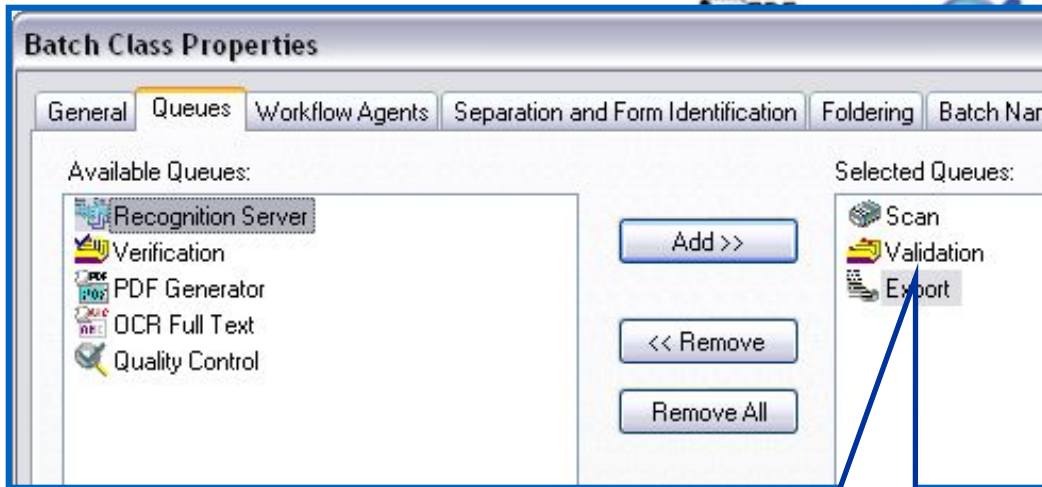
Batch Class Properties

General | Queues | Workflow Agents | Separation and Form Identification | Foldering | Batch Nar

Available Queues:
Recognition Server
Verification
PDF Generator
OCR Full Text
Quality Control

Add >>
<< Remove
Remove All

Selected Queues:
Scan
Validation
Export